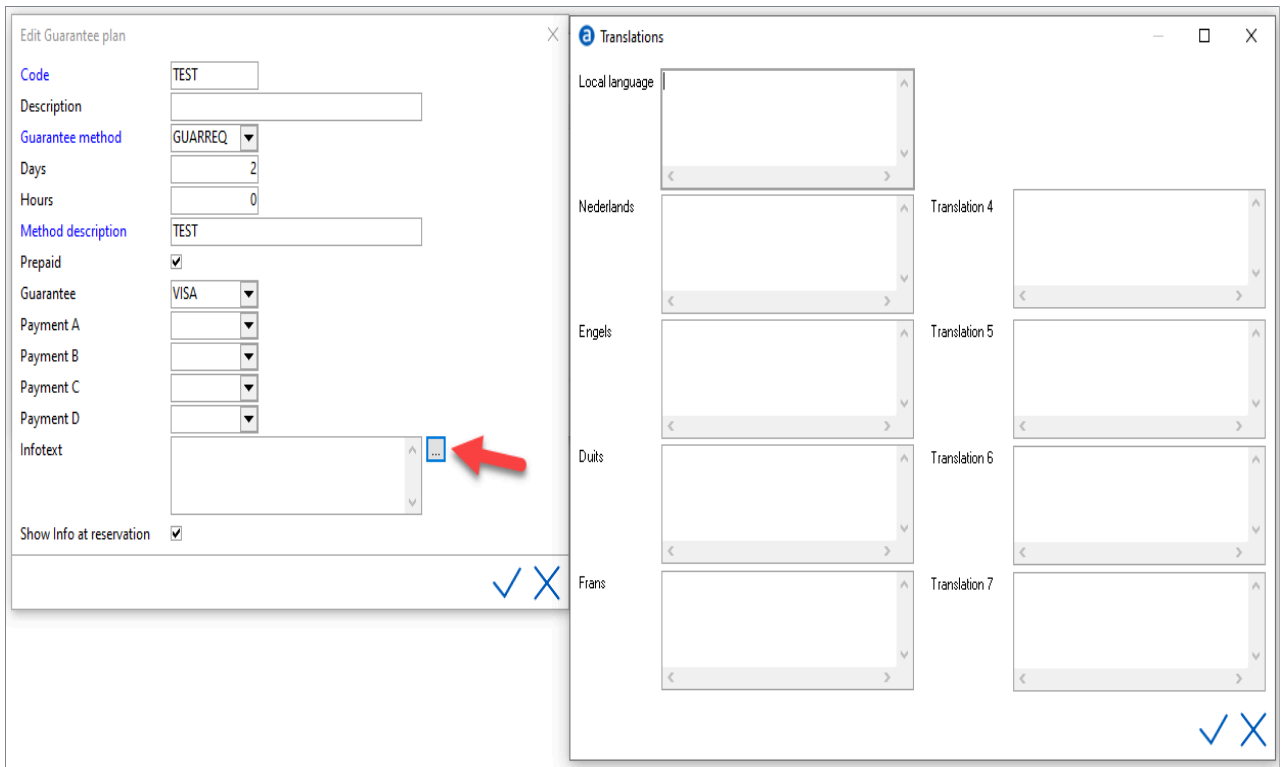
Edit Guarantee plan

Code TEST
Description
Guarantee method GUARREQ
Days 2
Hours 0
Method description TEST
Prepaid
Guarantee VISA
Payment A
Payment B
Payment C
Payment D
Infotext ...
Show Info at reservation

Translations

Local language
Nederlands
Engels
Duits
Frans
Translation 4
Translation 5
Translation 6
Translation 7